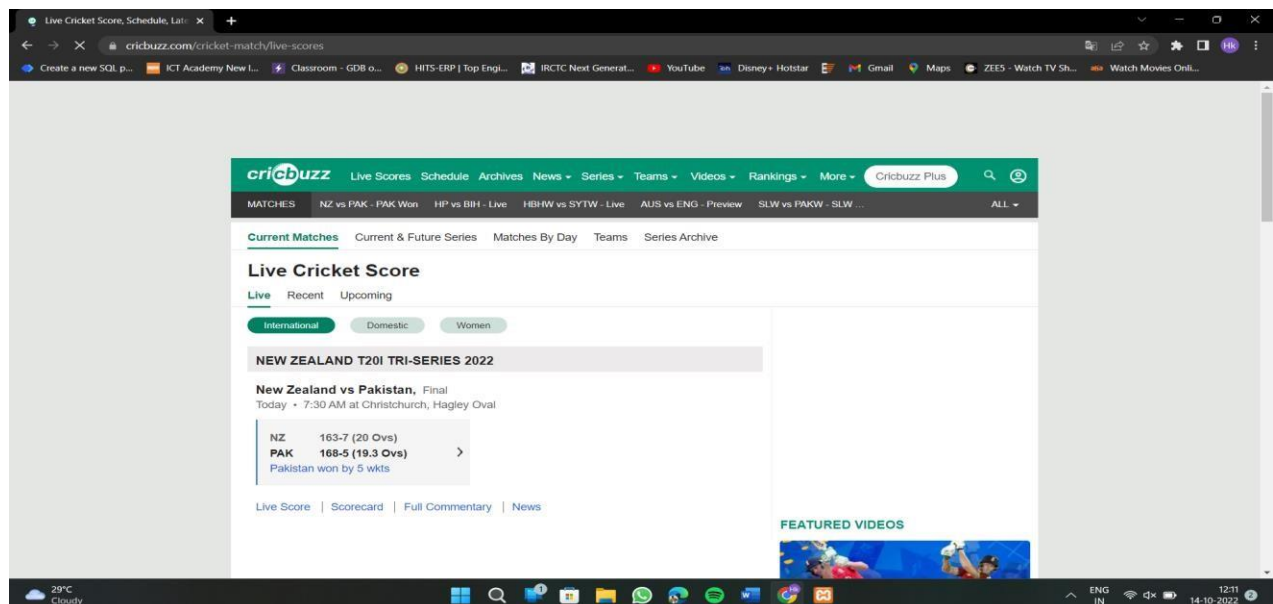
Live Cricket Score, Schedule, Late ×

cricbuzz.com/cricket-match/live-scores

Create a new SQL p... ICT Academy New I... Classroom - GDB o... HITS-ERP | Top Engi... IRCTC Next Generat... YouTube Disney+ Hotstar Gmail Maps ZEE5 - Watch TV Sh... Watch Movies Onli...

cricbuzz Live Scores Schedule Archives News Series Teams Videos Rankings More Cricbuzz Plus

MATCHES NZ vs PAK - PAK Won HP vs BIH - Live HBHW vs SYTW - Live AUS vs ENG - Preview SLW vs PAKW - SLW ... ALL

Current Matches Current & Future Series Matches By Day Teams Series Archive

Live Cricket Score

Live Recent Upcoming

International Domestic Women

NEW ZEALAND T20I TRI-SERIES 2022

New Zealand vs Pakistan, Final
Today • 7:30 AM at Christchurch, Hagley Oval

NZ 163-7 (20 Ovs)
PAK 168-5 (19.3 Ovs)
Pakistan won by 5 wkts

Live Score | Scorecard | Full Commentary | News

FEATURED VIDEOS

29°C
Cloudy

ENG
IN

12:11
14-10-2022